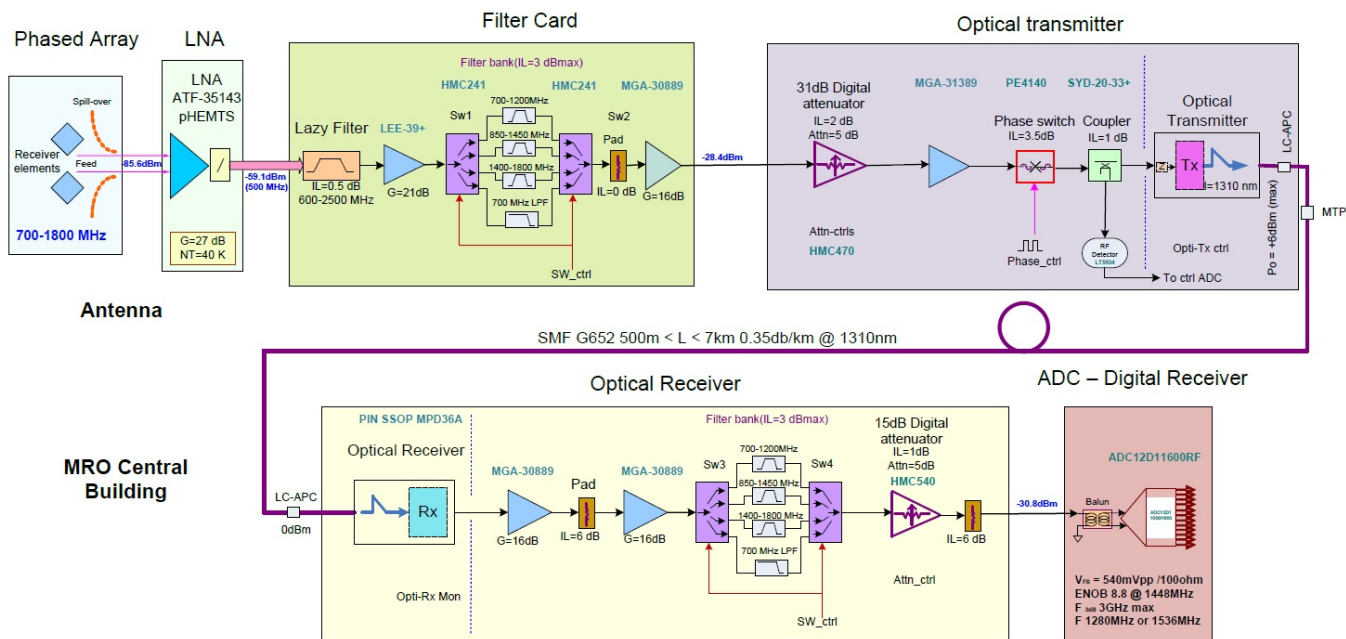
Phased Array

LNA

Filter Card

Optical transmitter

Spill-over
Receiver elements
Feed
-85.6dBm
700-1800 MHz

LNA
ATF-35143
pHEMTS
G=27 dB
NT=40 K

-59.1dBm
(500 MHz)

Lazy Filter
LEE-39+
IL=0.5 dB
600-2500 MHz
G=21dB

Filter bank(IL=3 dBmax)
HMC241
HMC241
MGA-30889
Sw1
700-1200MHz
850-1450 MHz
1400-1800 MHz
700 MHz LPF
Sw2
Pad
IL=0 dB
G=16dB
SW_ctrl

-28.4dBm

31dB Digital attenuator
IL=2 dB
Attn=5 dB
Attn-ctrls
HMC470
MGA-31389
PE4140
SYD-20-33+
Phase switch
IL=3.5dB
Phase_ctrl
Coupler
IL=1 dB
RF Detector
LT5534
To ctrl ADC
Optical Transmitter
Tx
λ=1310 nm
Opti-Tx ctrl
LC-APC
Po = +6dBm (max)
MTP

Antenna

SMF G652 500m < L < 7km 0.35db/km @ 1310nm

Optical Receiver

ADC – Digital Receiver

MRO Central Building

PIN SSOP MPD36A
Optical Receiver
LC-APC
0dBm
Rx
Opti-Rx Mon

Filter bank(IL=3 dBmax)
MGA-30889
Pad
MGA-30889
G=16dB
IL=6 dB
G=16dB
Sw3
700-1200MHz
850-1450 MHz
1400-1800 MHz
700 MHz LPF
Sw4
SW_ctrl

15dB Digital attenuator
IL=1dB
Attn=5dB
HMC540
IL=6 dB
Attn_ctrl

-30.8dBm

ADC12D11600RF
Balun
ADC12D1600
V$_{FS}$ = 540mVpp /100ohm
ENOB 8.8 @ 1448MHz
F$_{3dB}$ 3GHz max
F 1280MHz or 1536MHz